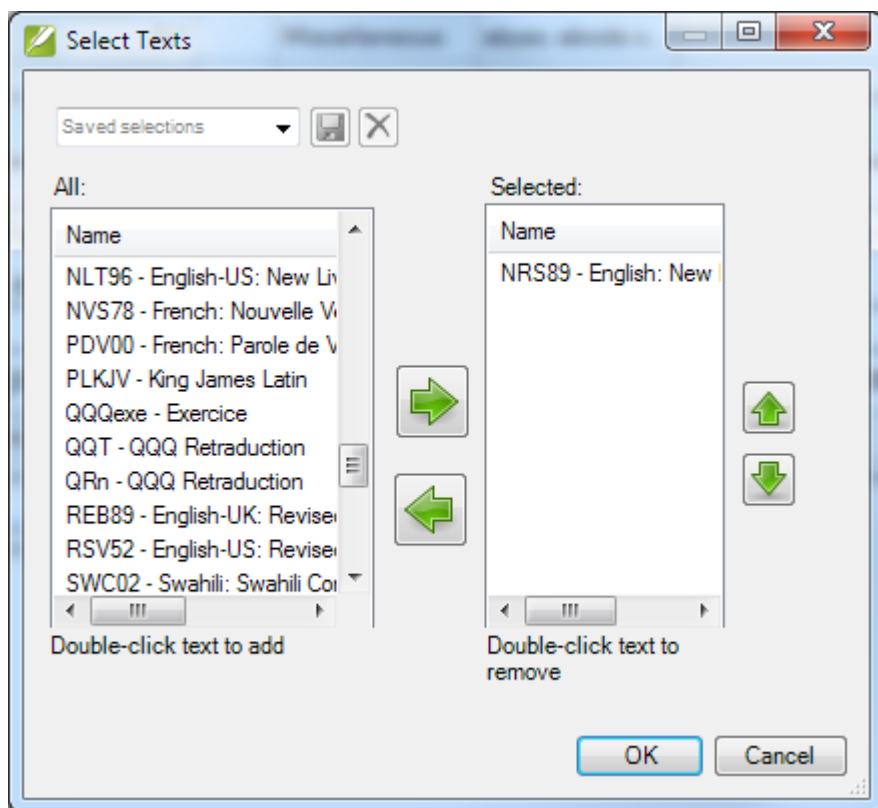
Select Texts

Saved selections

All:

Name

NLT96 - English-US: New Li
NVS78 - French: Nouvelle V
PDV00 - French: Parole de V
PLKJV - King James Latin
QQQexe - Exercice
QQT - QQQ Retraduction
QRn - QQQ Retraduction
REB89 - English-UK: Revise
RSV52 - English-US: Revise
SWC02 - Swahili: Swahili Co

Double-click text to add

Selected:

Name

NRS89 - English: New

Double-click text to remove

OK
Cancel